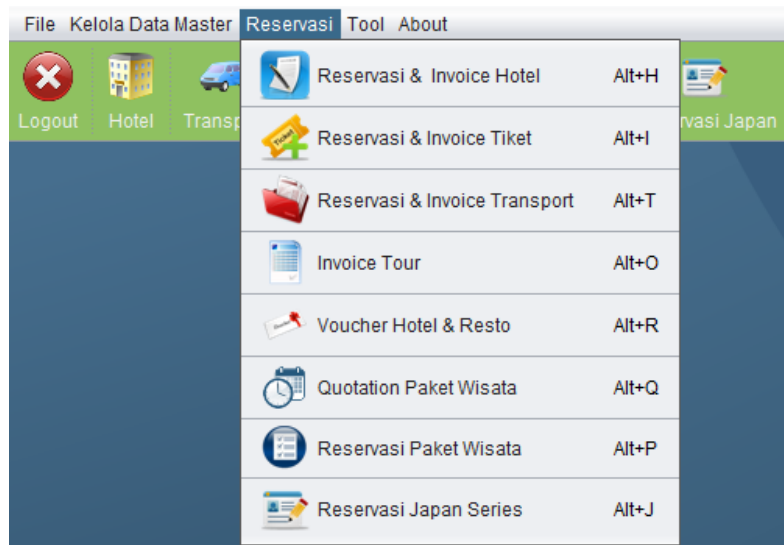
File Kelola Data Master Reservasi Tool About

Logout Hotel Transp rvasi Japan

Reservasi & Invoice Hotel Alt+H
Reservasi & Invoice Tiket Alt+I
Reservasi & Invoice Transport Alt+T
Invoice Tour Alt+O
Voucher Hotel & Resto Alt+R
Quotation Paket Wisata Alt+Q
Reservasi Paket Wisata Alt+P
Reservasi Japan Series Alt+J